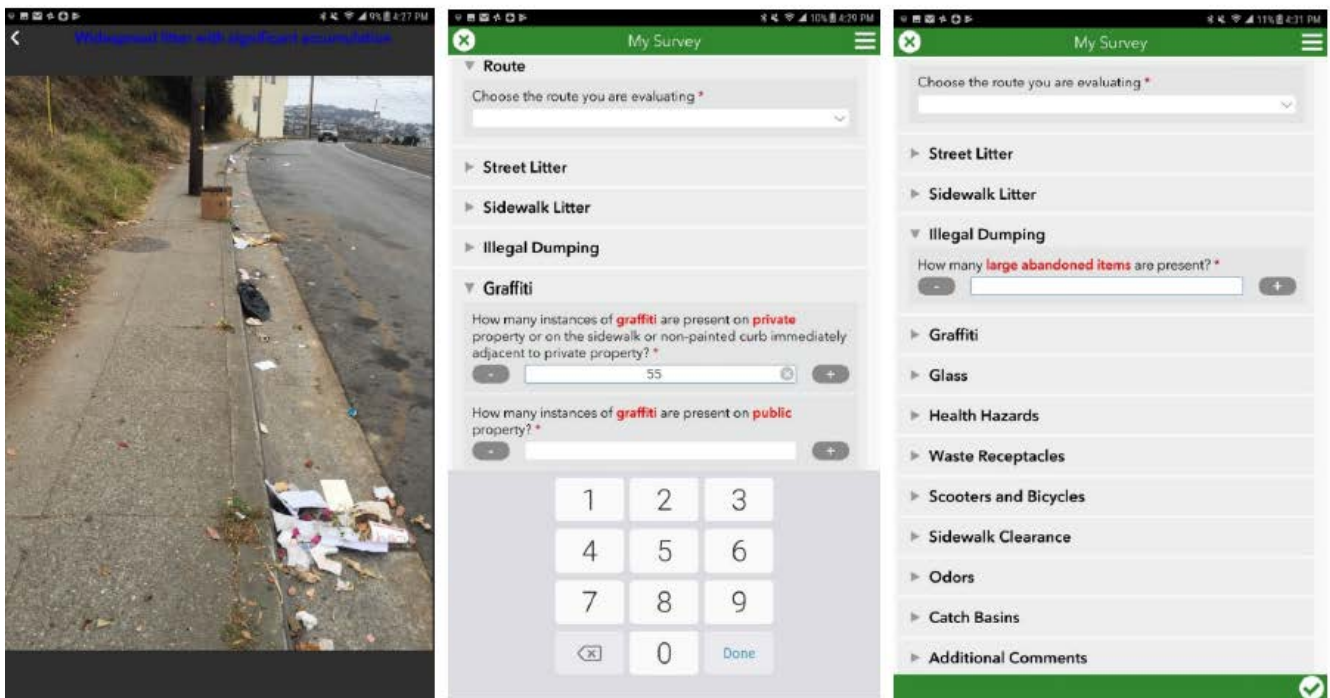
9% 4:27 PM

Widespread litter with significant accumulation

10% 4:29 PM

My Survey

Route

Choose the route you are evaluating *

Street Litter

Sidewalk Litter

Illegal Dumping

Graffiti

How many instances of graffiti are present on private property or on the sidewalk or non-painted curb immediately adjacent to private property? *

-
55
+

How many instances of graffiti are present on public property? *

-
+

| 1 | 2 | 3 |
|---|---|---|
| 4 | 5 | 6 |
| 7 | 8 | 9 |
| ⌫ | 0 | Done |

11% 4:31 PM

My Survey

Choose the route you are evaluating *

Street Litter

Sidewalk Litter

Illegal Dumping

How many large abandoned items are present? *

-
+

Graffiti

Glass

Health Hazards

Waste Receptacles

Scooters and Bicycles

Sidewalk Clearance

Odors

Catch Basins

Additional Comments